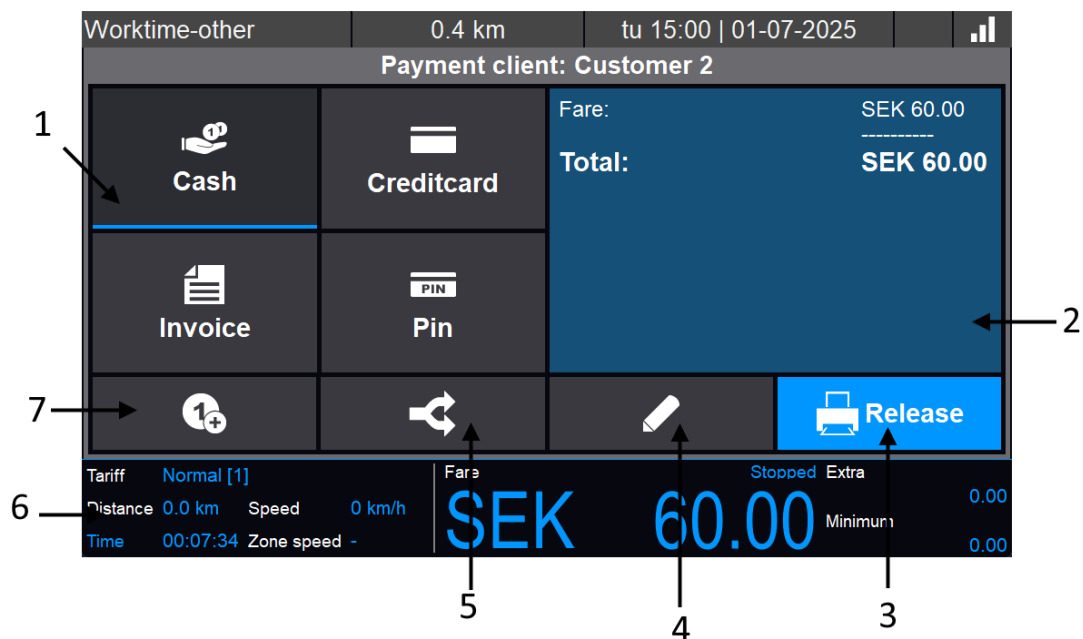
Worktime-other | 0.4 km | tu 15:00 | 01-07-2025

Payment client: Customer 2

1

Cash

Creditcard

Fare: SEK 60.00
----------
Total: SEK 60.00

Invoice

PIN
Pin

2

7

Release

Tariff Normal [1]
Distance 0.0 km Speed 0 km/h
Time 00:07:34 Zone speed -

6

Fare
Stopped
SEK 60.00

Extra
0.00
Minimum
0.00

5

4

3